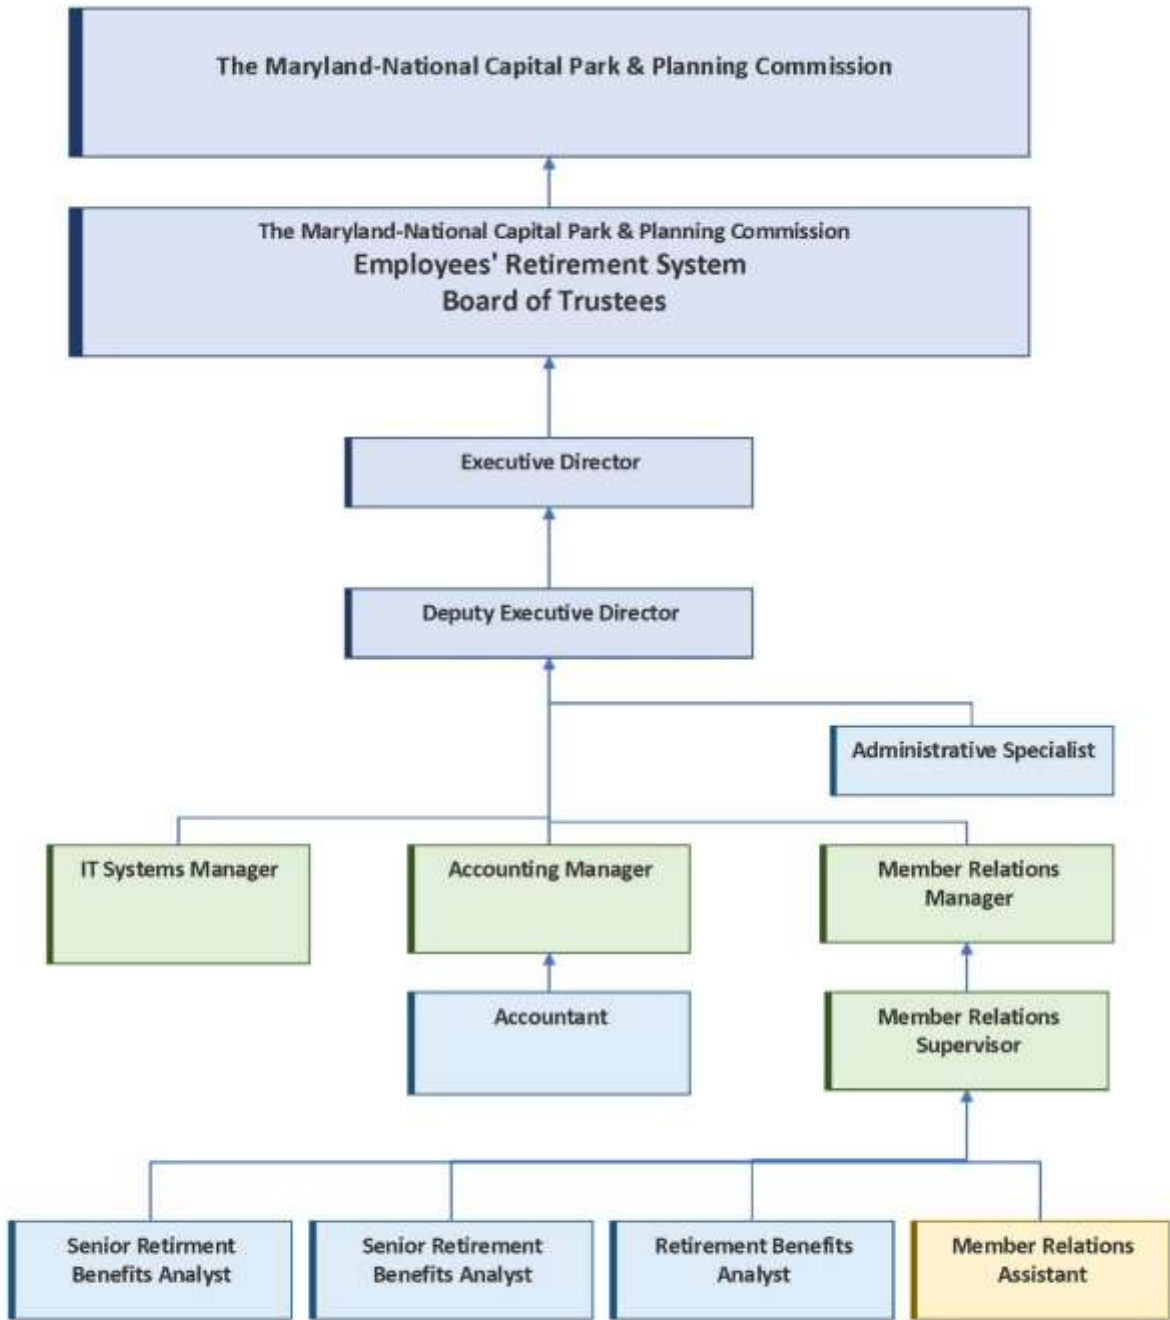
The Maryland-National Capital Park & Planning Commission

The Maryland-National Capital Park & Planning Commission
Employees' Retirement System
Board of Trustees

Executive Director

Deputy Executive Director

Administrative Specialist

IT Systems Manager

Accounting Manager

Member Relations Manager

Accountant

Member Relations Supervisor

Senior Retirment Benefits Analyst

Senior Retirement Benefits Analyst

Retirement Benefits Analyst

Member Relations Assistant